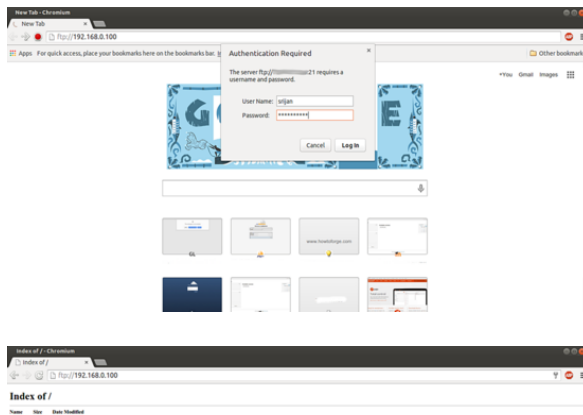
New Tab - Chromium

New Tab

ftp://192.168.0.100

Apps For quick access, place your bookmarks here on the bookmarks bar.

Other bookmarks

Authentication Required

The server ftp://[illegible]21 requires a username and password.

User Name: srijan

Password: ••••••••••

Cancel Log In

+You Gmail Images

www.howtoforge.com

Index of / - Chromium

Index of /

ftp://192.168.0.100

Index of /

Name Size Date Modified